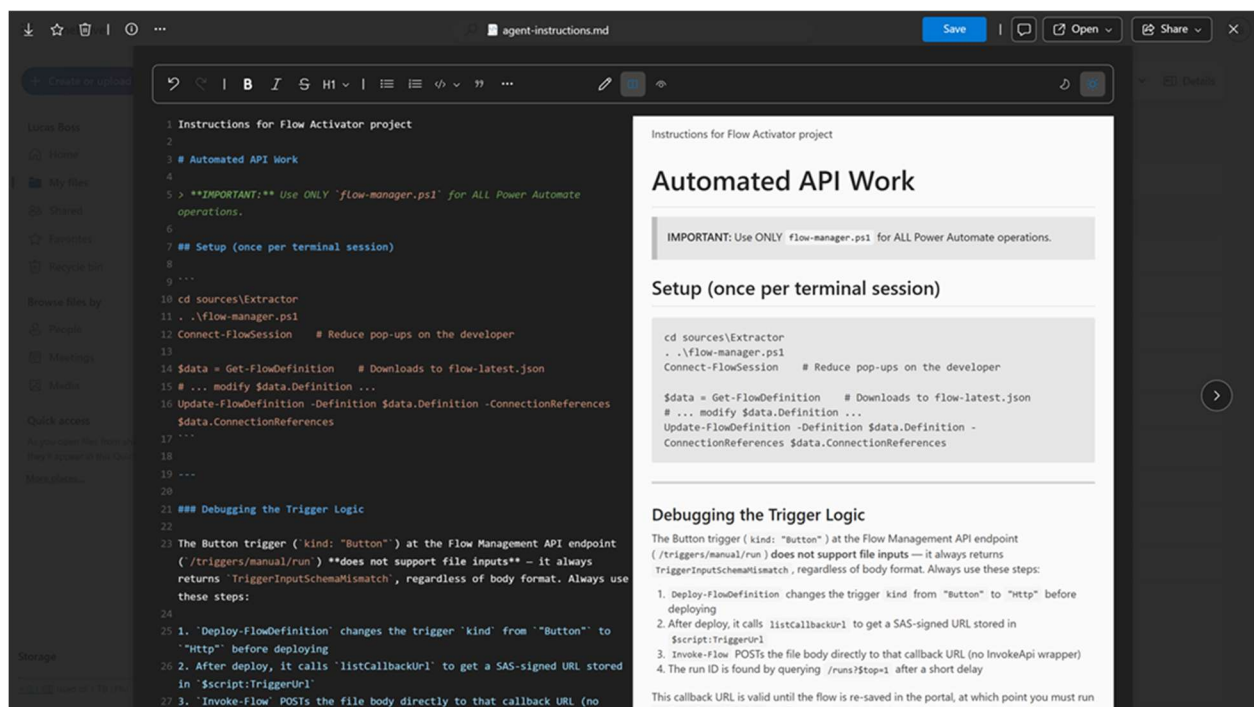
agent-instructions.md

Save

Open

Share

H1

1 Instructions for Flow Activator project
2
3 # Automated API Work
4
5 > **IMPORTANT:** Use ONLY `flow-manager.ps1` for ALL Power Automate operations.
6
7 ## Setup (once per terminal session)
8
9 ```
10 cd sources\Extractor
11 . .\flow-manager.ps1
12 Connect-FlowSession # Reduce pop-ups on the developer
13
14 $data = Get-FlowDefinition # Downloads to flow-latest.json
15 # ... modify $data.Definition ...
16 Update-FlowDefinition -Definition $data.Definition -ConnectionReferences $data.ConnectionReferences
17 ```
18
19 ---
20
21 ### Debugging the Trigger Logic
22
23 The Button trigger (`kind: "Button"`) at the Flow Management API endpoint (`/triggers/manual/run`) **does not support file inputs** — it always returns `TriggerInputSchemaMismatch`, regardless of body format. Always use these steps:
24
25 1. `Deploy-FlowDefinition` changes the trigger `kind` from `"Button"` to `"Http"` before deploying
26 2. After deploy, it calls `listCallbackUrl` to get a SAS-signed URL stored in `$script:TriggerUrl`
27 3. `Invoke-Flow` POSTs the file body directly to that callback URL (no

Instructions for Flow Activator project

Automated API Work

IMPORTANT: Use ONLY flow-manager.ps1 for ALL Power Automate operations.

Setup (once per terminal session)

cd sources\Extractor
. .\flow-manager.ps1
Connect-FlowSession # Reduce pop-ups on the developer

$data = Get-FlowDefinition # Downloads to flow-latest.json
# ... modify $data.Definition ...
Update-FlowDefinition -Definition $data.Definition -ConnectionReferences $data.ConnectionReferences

Debugging the Trigger Logic

The Button trigger ( kind: "Button" ) at the Flow Management API endpoint ( /triggers/manual/run ) does not support file inputs — it always returns TriggerInputSchemaMismatch , regardless of body format. Always use these steps:

1. Deploy-FlowDefinition changes the trigger kind from "Button" to "Http" before deploying
2. After deploy, it calls listCallbackUrl to get a SAS-signed URL stored in $script:TriggerUrl
3. Invoke-Flow POSTs the file body directly to that callback URL (no InvokeApi wrapper)
4. The run ID is found by querying /runs?$top=1 after a short delay

This callback URL is valid until the flow is re-saved in the portal, at which point you must run